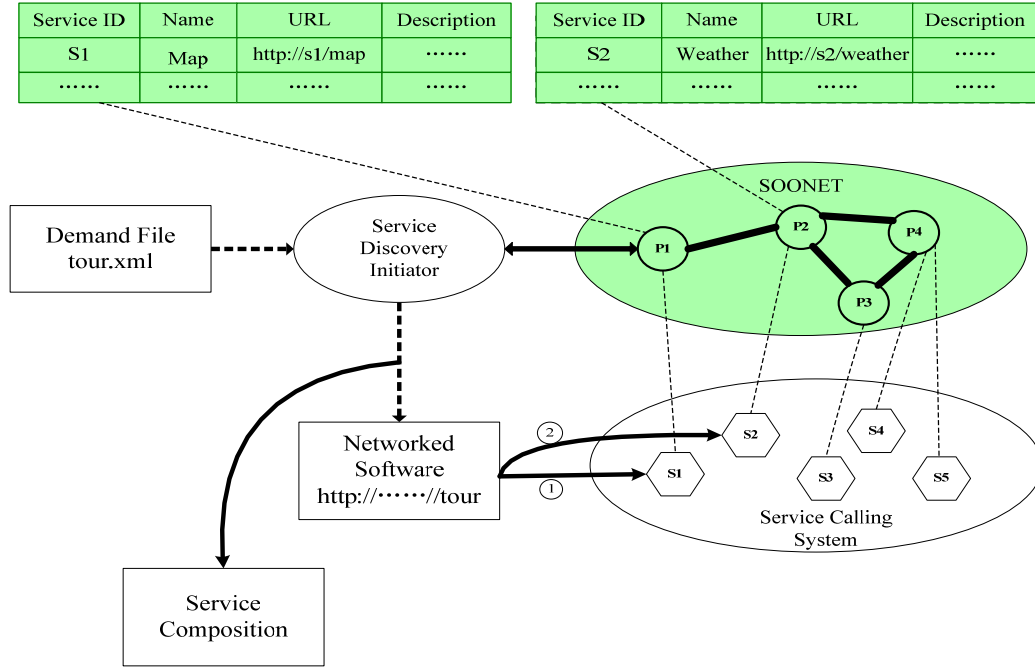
| Service ID | Name | URL | Description |
|---|---|---|---|
| S1 | Map | http://s1/map | ······ |
| ······ | ······ | ······ | ······ |

| Service ID | Name | URL | Description |
|---|---|---|---|
| S2 | Weather | http://s2/weather | ······ |
| ······ | ······ | ······ | ······ |

SOONET

Demand File tour.xml

Service Discovery Initiator

P1

P2

P4

P3

Networked Software http://······//tour

2

1

S2

S4

S1

S3

S5

Service Calling System

Service Composition